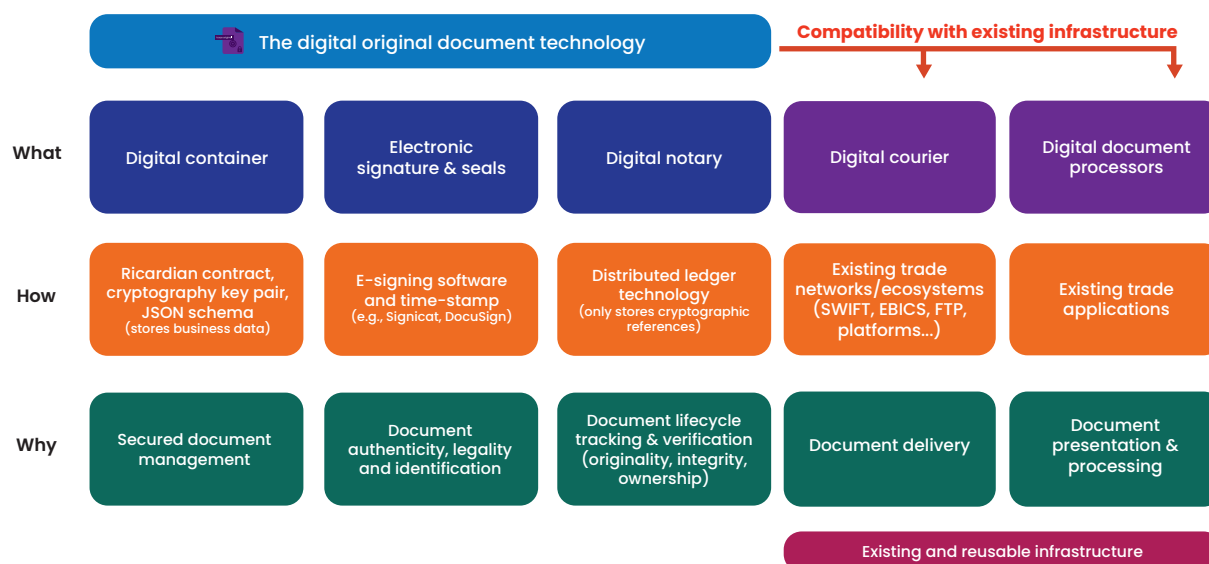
The digital original document technology

Compatibility with existing infrastructure

What

Digital container

Electronic signature & seals

Digital notary

Digital courier

Digital document processors

How

Ricardian contract, cryptography key pair, JSON schema (stores business data)

E-signing software and time-stamp (e.g., Signicat, DocuSign)

Distributed ledger technology (only stores cryptographic references)

Existing trade networks/ecosystems (SWIFT, EBICS, FTP, platforms...)

Existing trade applications

Why

Secured document management

Document authenticity, legality and identification

Document lifecycle tracking & verification (originality, integrity, ownership)

Document delivery

Document presentation & processing

Existing and reusable infrastructure